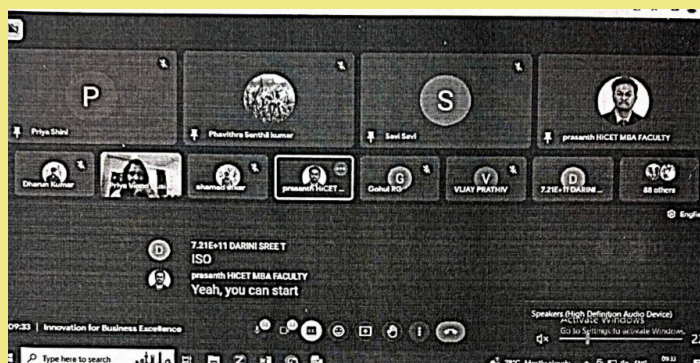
P

Priya Shini

Phavithra Senthil kumar

S

Savi Savi

prasanth HICET MBA FACULTY

Dharun Kumar

Priya Vijayakumar

shamed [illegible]

prasanth HICET ...

G

Gokul RG

V

VIJAY PRATHIV

D

7.21E+11 DARINI ...

88 others

English

D

7.21E+11 DARINI SREE T

ISO

prasanth HICET MBA FACULTY

Yeah, you can start

09:33 | Innovation for Business Excellence

Speakers (High Definition Audio Device)

Activate Windows

Go to Settings to activate Windows.

Type here to search

09:33